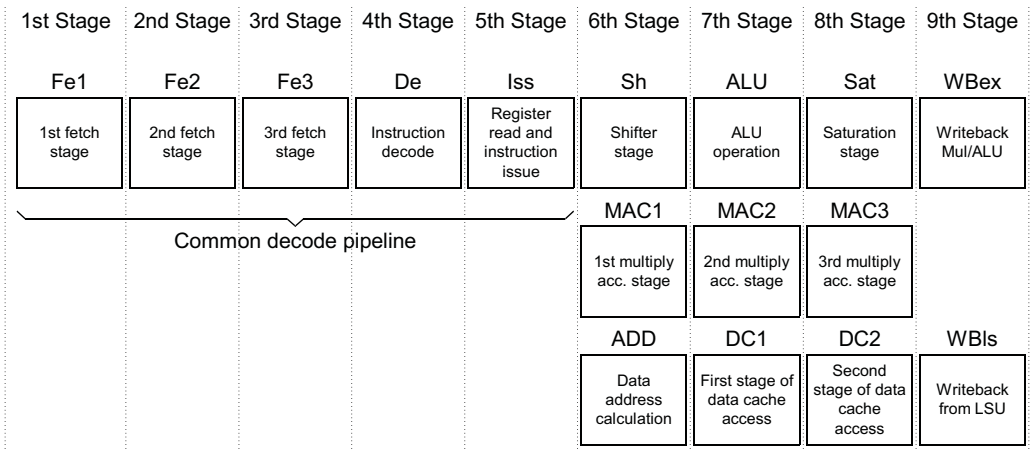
1st Stage 2nd Stage 3rd Stage 4th Stage 5th Stage 6th Stage 7th Stage 8th Stage 9th Stage

Fe1
1st fetch stage

Fe2
2nd fetch stage

Fe3
3rd fetch stage

De
Instruction decode

Iss
Register read and instruction issue

Sh
Shifter stage

ALU
ALU operation

Sat
Saturation stage

WBex
Writeback Mul/ALU

Common decode pipeline

MAC1
1st multiply acc. stage

MAC2
2nd multiply acc. stage

MAC3
3rd multiply acc. stage

ADD
Data address calculation

DC1
First stage of data cache access

DC2
Second stage of data cache access

WBls
Writeback from LSU